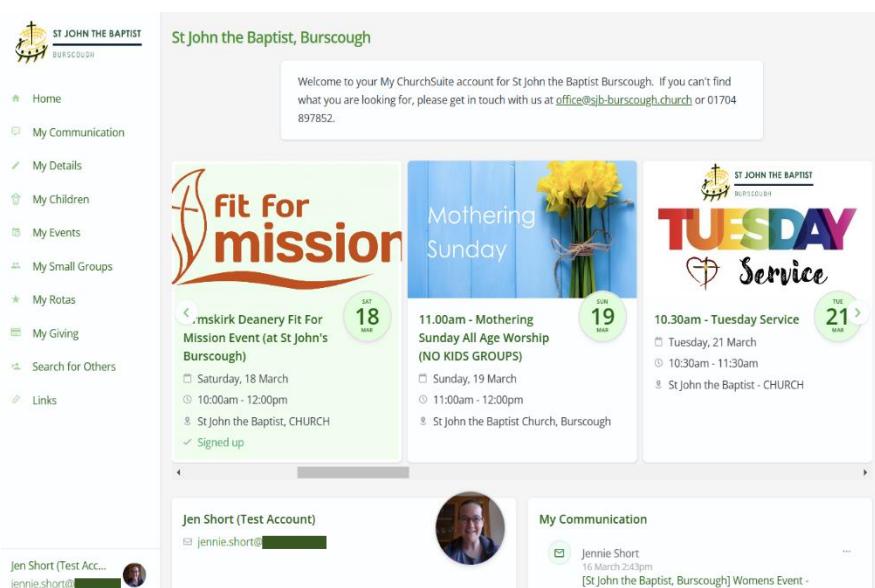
ST JOHN THE BAPTIST
BURSCOUGH

Home
My Communication
My Details
My Children
My Events
My Small Groups
My Rotas
My Giving
Search for Others
Links

Jen Short (Test Acc...
jennie.short@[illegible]

St John the Baptist, Burscough

Welcome to your My ChurchSuite account for St John the Baptist Burscough. If you can't find what you are looking for, please get in touch with us at office@sjb-burscough.church or 01704 897852.

fit for mission

SAT
18
MAR

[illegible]rmskirk Deanery Fit For Mission Event (at St John's Burscough)
Saturday, 18 March
10:00am - 12:00pm
St John the Baptist, CHURCH
Signed up

Mothering Sunday

SUN
19
MAR

11.00am - Mothering Sunday All Age Worship (NO KIDS GROUPS)
Sunday, 19 March
11:00am - 12:00pm
St John the Baptist Church, Burscough

ST JOHN THE BAPTIST
BURSCOUGH
TUESDAY Service

TUE
21
MAR

10.30am - Tuesday Service
Tuesday, 21 March
10:30am - 11:30am
St John the Baptist - CHURCH

Jen Short (Test Account)
jennie.short@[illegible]

My Communication
Jennie Short
16 March 2:43pm
[St John the Baptist, Burscough] Womens Event -